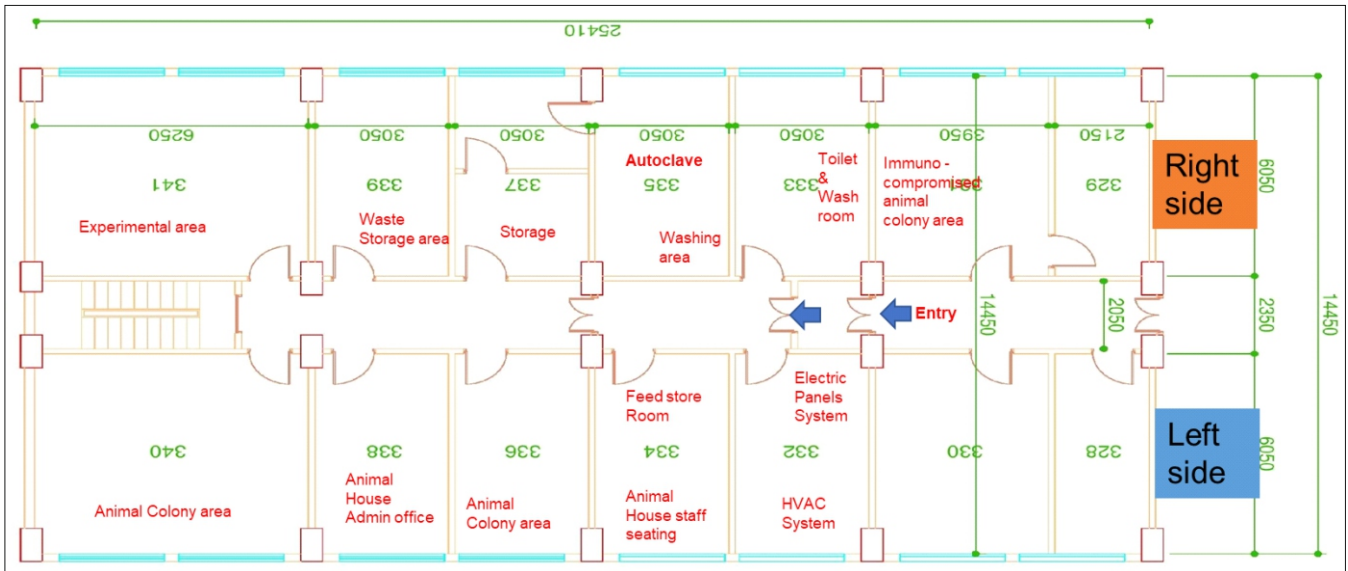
25410

6250
3050
3050
3050
3050
3950
2150

341
339
337
335
333
331
329

Experimental area
Waste Storage area
Storage
Autoclave
Washing area
Toilet & Wash room
Immuno - compromised animal colony area

Right side

6050
2350
14450
14450
2050

Entry

Feed store Room
Electric Panels System

340
338
336
334
332
330
328

Left side

6050

Animal Colony area
Animal House Admin office
Animal Colony area
Animal House staff seating
HVAC System